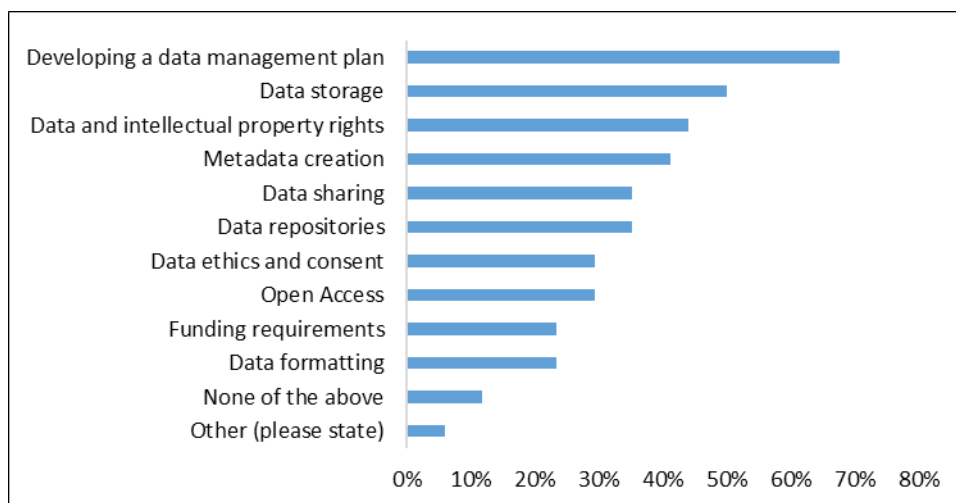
Developing a data management plan
Data storage
Data and intellectual property rights
Metadata creation
Data sharing
Data repositories
Data ethics and consent
Open Access
Funding requirements
Data formatting
None of the above
Other (please state)

0% 10% 20% 30% 40% 50% 60% 70% 80%